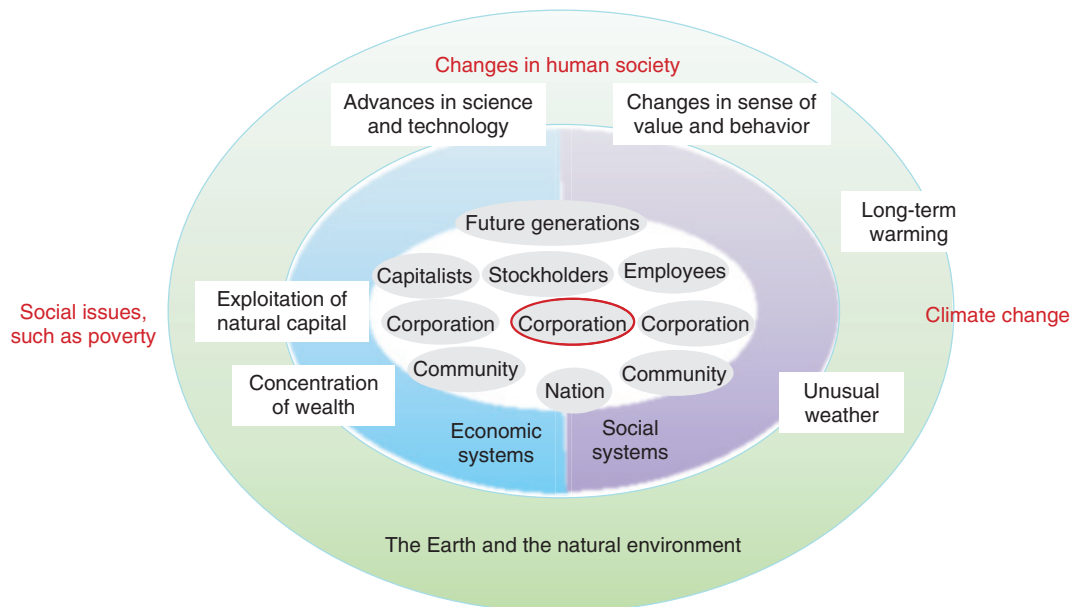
Changes in human society

Advances in science and technology

Changes in sense of value and behavior

Long-term warming

Social issues, such as poverty

Climate change

Future generations

Capitalists

Stockholders

Employees

Exploitation of natural capital

Corporation

Corporation

Corporation

Community

Community

Nation

Concentration of wealth

Unusual weather

Economic systems

Social systems

The Earth and the natural environment